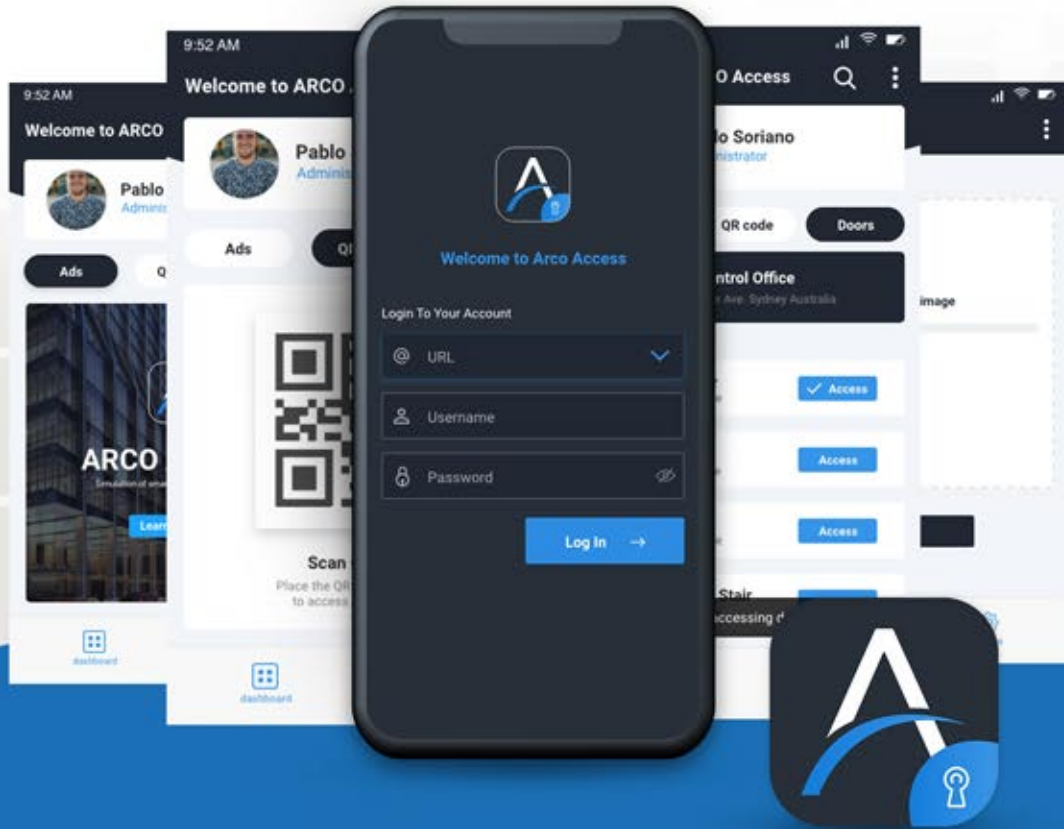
9:52 AM
Welcome to ARCO
Pablo
Adminis
Ads
Q
ARCO
Simulation of sma
Learn
dashboard

9:52 AM
Welcome to ARCO
Pablo
Adminis
Ads
QR
Scan
Place the QR
to access
dashboard

Welcome to Arco Access
Login To Your Account
URL
Username
Password
Log In →

o Access
lo Soriano
nistrator
QR code
Doors
ntrol Office
Ave. Sydney Australia
Access
Access
Access
Stair
ccessing

image